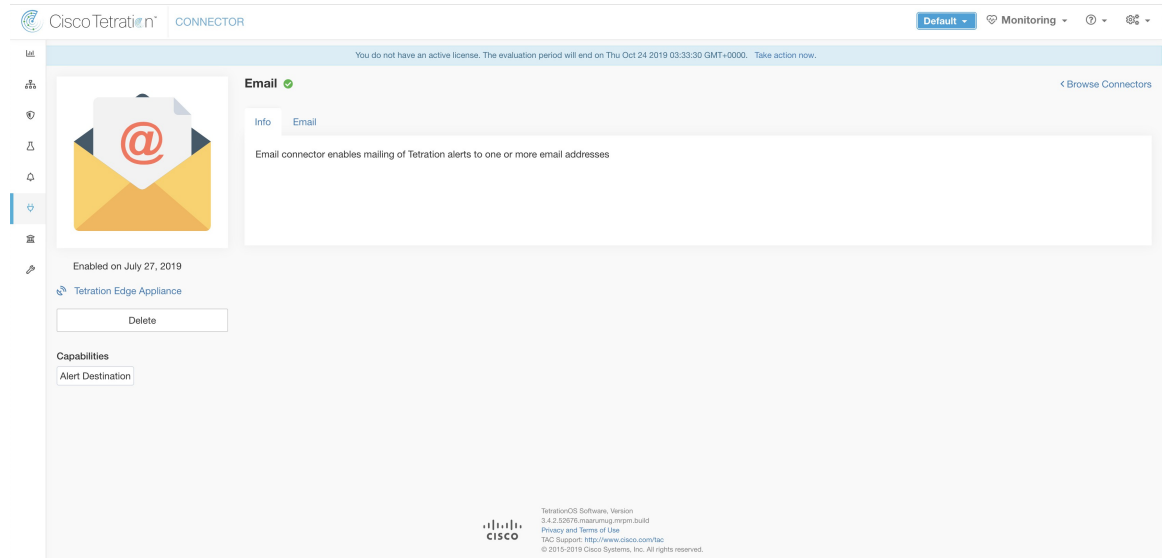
Cisco Tetration™ CONNECTOR

Default ▾ Monitoring ▾ ⓘ ▾

You do not have an active license. The evaluation period will end on Thu Oct 24 2019 03:33:30 GMT+0000. Take action now.

Email

‹ Browse Connectors

Info Email

Email connector enables mailing of Tetration alerts to one or more email addresses

@

Enabled on July 27, 2019

Tetration Edge Appliance

Delete

Capabilities

Alert Destination

cisco

TetrationOS Software, Version 3.4.2.52676.maarumug.mrpm.build
Privacy and Terms of Use
TAC Support: http://www.cisco.com/tac
© 2015-2019 Cisco Systems, Inc. All rights reserved.